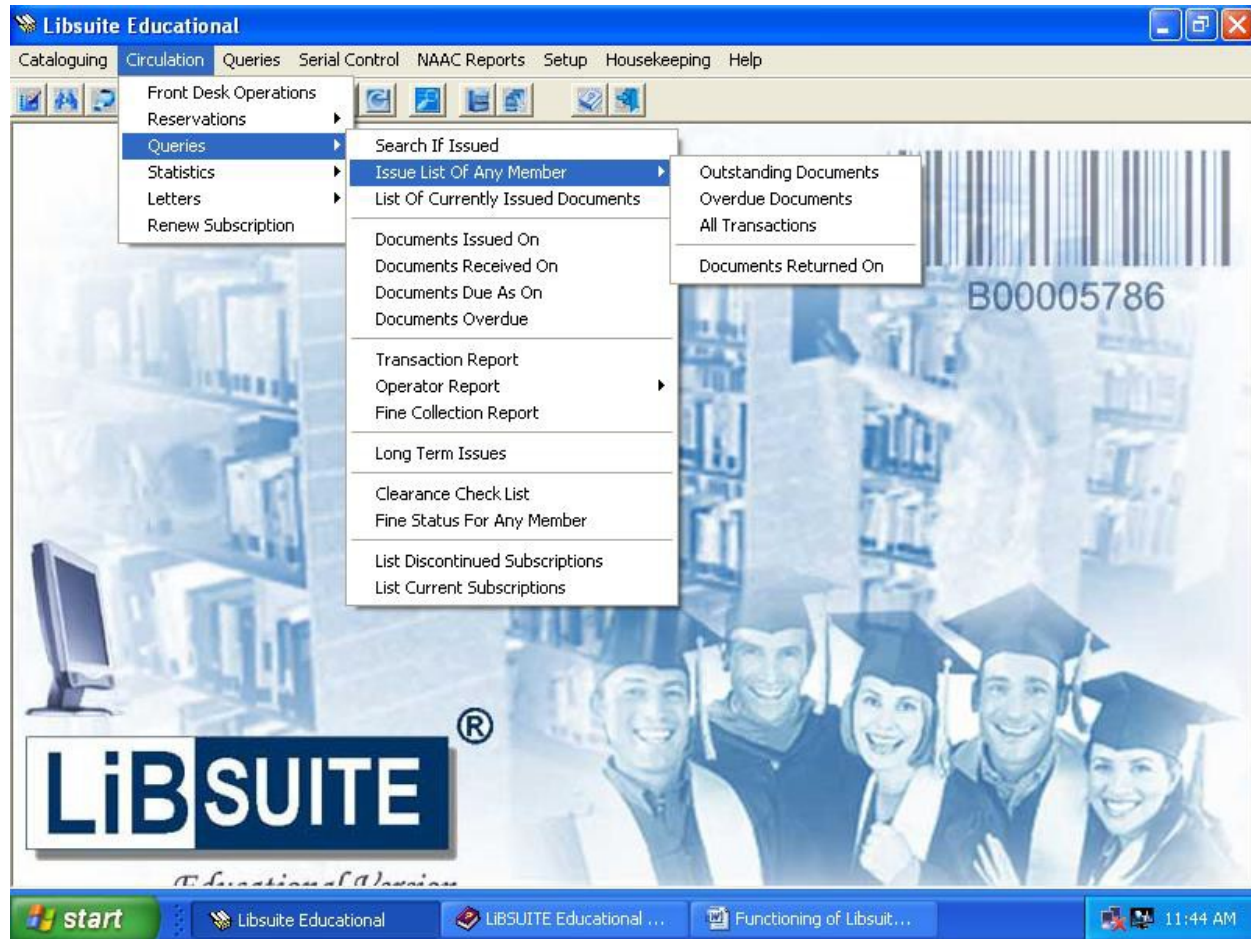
Libsuite Educational

Cataloguing Circulation Queries Serial Control NAAC Reports Setup Housekeeping Help

Front Desk Operations
Reservations
Queries
Statistics
Letters
Renew Subscription

Search If Issued
Issue List Of Any Member
List Of Currently Issued Documents
Documents Issued On
Documents Received On
Documents Due As On
Documents Overdue
Transaction Report
Operator Report
Fine Collection Report
Long Term Issues
Clearance Check List
Fine Status For Any Member
List Discontinued Subscriptions
List Current Subscriptions

Outstanding Documents
Overdue Documents
All Transactions
Documents Returned On

B00005786

LiBSUITE®

Educational Version

start Libsuite Educational LiBSUITE Educational ... Functioning of Libsuit... 11:44 AM